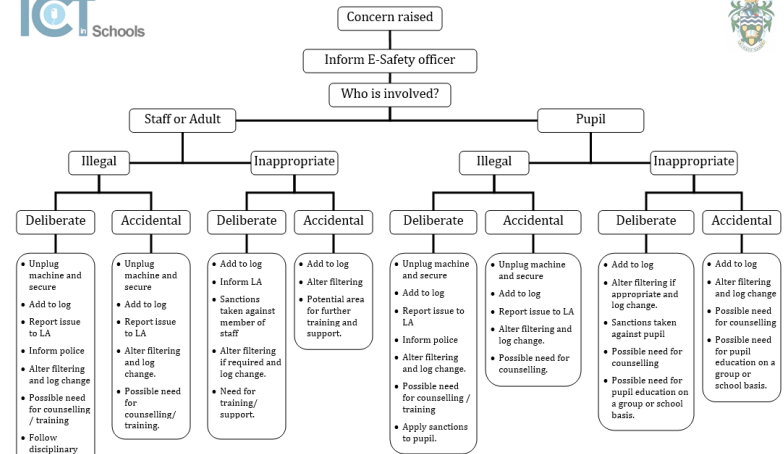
ICT in Schools

Concern raised

Inform E-Safety officer

Who is involved?

Staff or Adult

Pupil

Illegal

Inappropriate

Illegal

Inappropriate

Deliberate

Accidental

Deliberate

Accidental

Deliberate

Accidental

Deliberate

Accidental

- Unplug machine and secure
- Add to log
- Report issue to LA
- Inform police
- Alter filtering and log change
- Possible need for counselling / training
- Follow disciplinary

- Unplug machine and secure
- Add to log
- Report issue to LA
- Alter filtering and log change.
- Possible need for counselling/ training.

- Add to log
- Inform LA
- Sanctions taken against member of staff
- Alter filtering if required and log change.
- Need for training/ support.

- Add to log
- Alter filtering
- Potential area for further training and support.

- Unplug machine and secure
- Add to log
- Report issue to LA
- Inform police
- Alter filtering and log change.
- Possible need for counselling / training
- Apply sanctions to pupil.

- Unplug machine and secure
- Add to log
- Report issue to LA
- Alter filtering and log change.
- Possible need for counselling.

- Add to log
- Alter filtering if appropriate and log change.
- Sanctions taken against pupil
- Possible need for counselling
- Possible need for pupil education on a group or school basis.

- Add to log
- Alter filtering and log change
- Possible need for counselling
- Possible need for pupil education on a group or school basis.